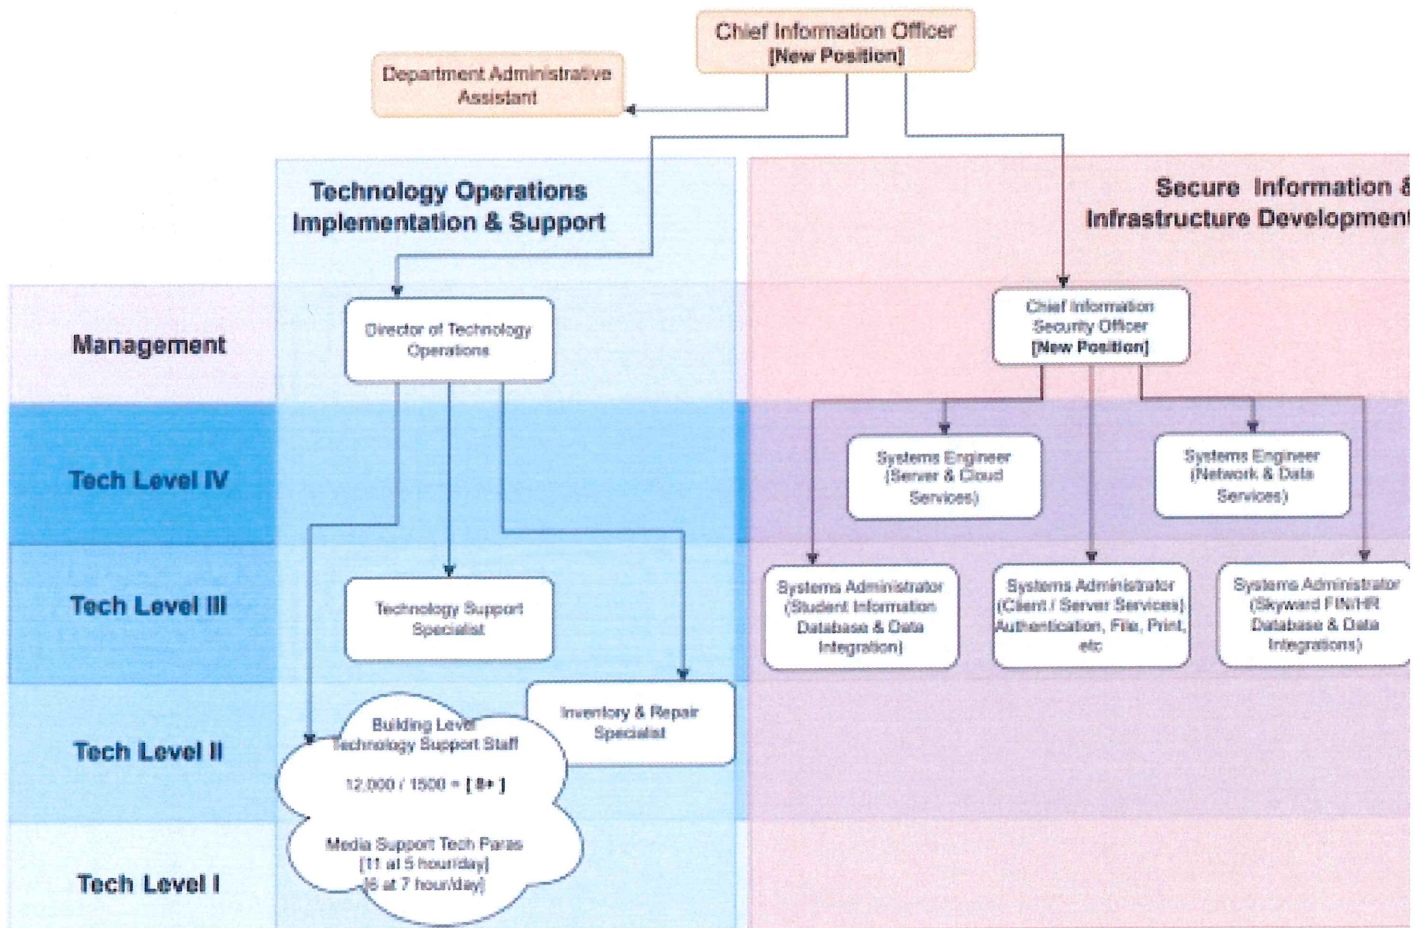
Chief Information Officer
[New Position]

Department Administrative Assistant

Technology Operations Implementation & Support

Secure Information & Infrastructure Development

Management

Director of Technology Operations

Chief Information Security Officer
[New Position]

Tech Level IV

Systems Engineer (Server & Cloud Services)

Systems Engineer (Network & Data Services)

Tech Level III

Technology Support Specialist

Systems Administrator (Student Information Database & Data Integration)

Systems Administrator (Client / Server Services) Authentication, File, Print, etc

Systems Administrator (Skyward FIN/HR Database & Data Integrations)

Tech Level II

Building Level Technology Support Staff

12,000 / 1500 = [8+]

Inventory & Repair Specialist

Tech Level I

Media Support Tech Paras
[11 at 5 hour/day]
[6 at 7 hour/day]